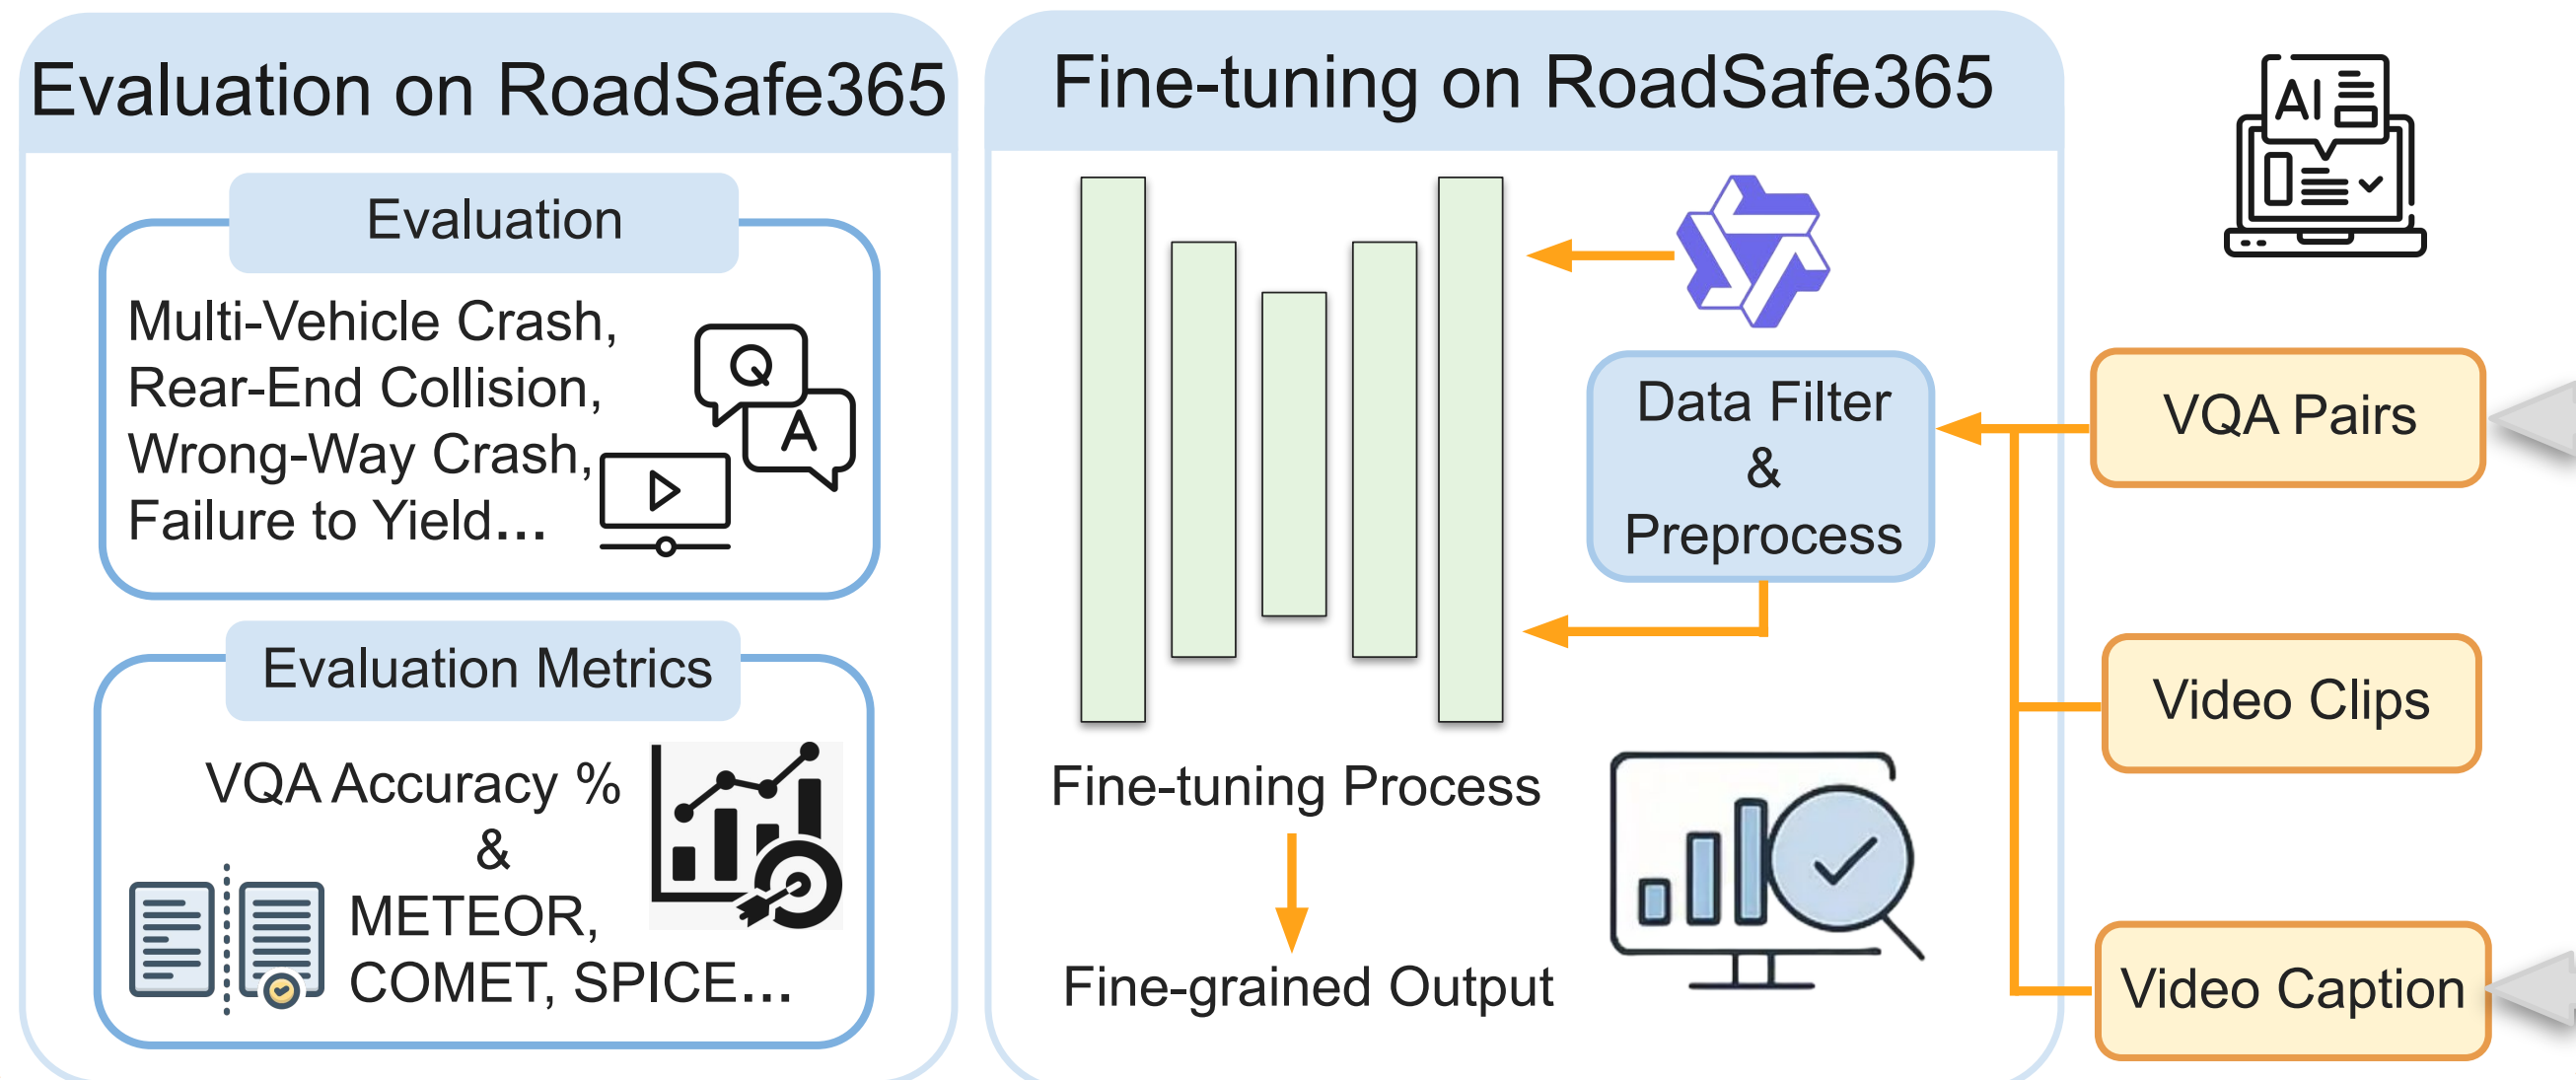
Evaluation on RoadSafe365

Evaluation

Multi-Vehicle Crash, Rear-End Collision, Wrong-Way Crash, Failure to Yield...

Q

A

Evaluation Metrics

VQA Accuracy %
&
METEOR, COMET, SPICE...

Fine-tuning on RoadSafe365

Data Filter & Preprocess

Fine-tuning Process

Fine-grained Output

AI

VQA Pairs

Video Clips

Video Caption